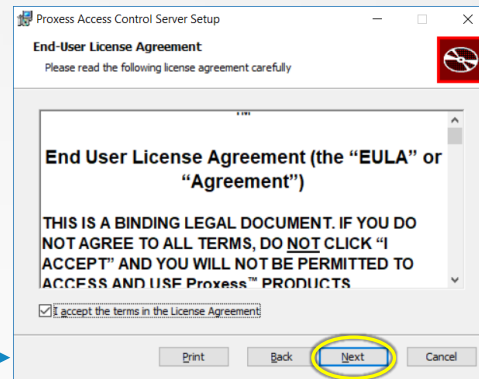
Proxess Access Control Server Setup

End-User License Agreement

Please read the following license agreement carefully

™

End User License Agreement (the "EULA" or "Agreement")

THIS IS A BINDING LEGAL DOCUMENT. IF YOU DO NOT AGREE TO ALL TERMS, DO NOT CLICK "I ACCEPT" AND YOU WILL NOT BE PERMITTED TO ACCESS AND USE Proxess™ PRODUCTS

I accept the terms in the License Agreement

Print Back Next Cancel